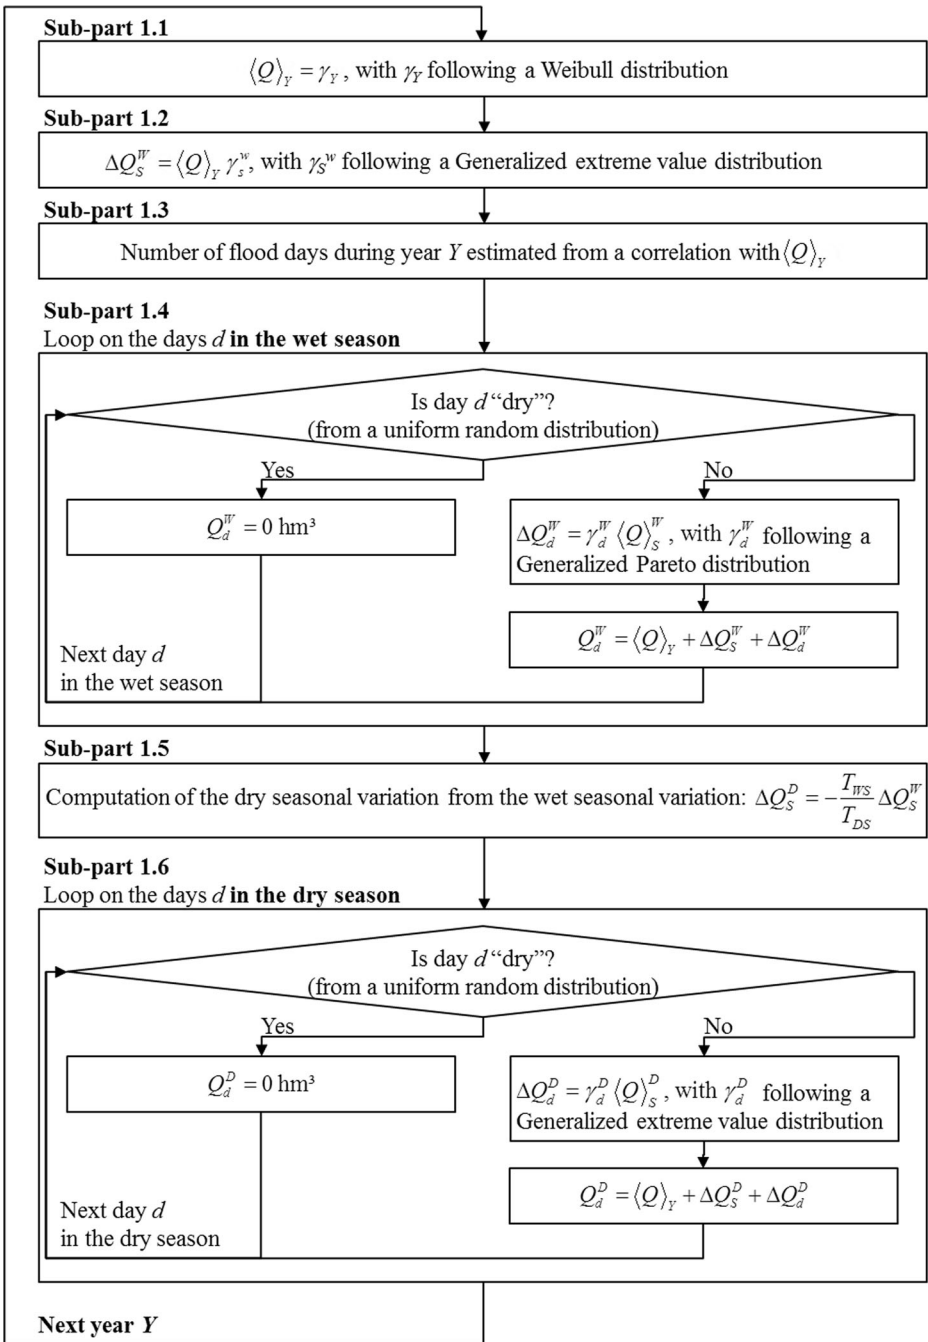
**Sub-part 1.1**

$\langle Q \rangle_Y = \gamma_Y$, with $\gamma_Y$ following a Weibull distribution

**Sub-part 1.2**

$\Delta Q_S^W = \langle Q \rangle_Y \gamma_s^w$, with $\gamma_S{}^w$ following a Generalized extreme value distribution

**Sub-part 1.3**

Number of flood days during year $Y$ estimated from a correlation with $\langle Q \rangle_Y$

**Sub-part 1.4**
Loop on the days $d$ **in the wet season**

Is day $d$ "dry"?
(from a uniform random distribution)

Yes

No

$Q_d^W = 0$ hm³

$\Delta Q_d^W = \gamma_d^W \langle Q \rangle_S^W$, with $\gamma_d^W$ following a Generalized Pareto distribution

$Q_d^W = \langle Q \rangle_Y + \Delta Q_S^W + \Delta Q_d^W$

Next day $d$
in the wet season

**Sub-part 1.5**

Computation of the dry seasonal variation from the wet seasonal variation: $\Delta Q_S^D = -\frac{T_{WS}}{T_{DS}} \Delta Q_S^W$

**Sub-part 1.6**
Loop on the days $d$ **in the dry season**

Is day $d$ "dry"?
(from a uniform random distribution)

Yes

No

$Q_d^D = 0$ hm³

$\Delta Q_d^D = \gamma_d^D \langle Q \rangle_S^D$, with $\gamma_d^D$ following a Generalized extreme value distribution

$Q_d^D = \langle Q \rangle_Y + \Delta Q_S^D + \Delta Q_d^D$

Next day $d$
in the dry season

**Next year $Y$**